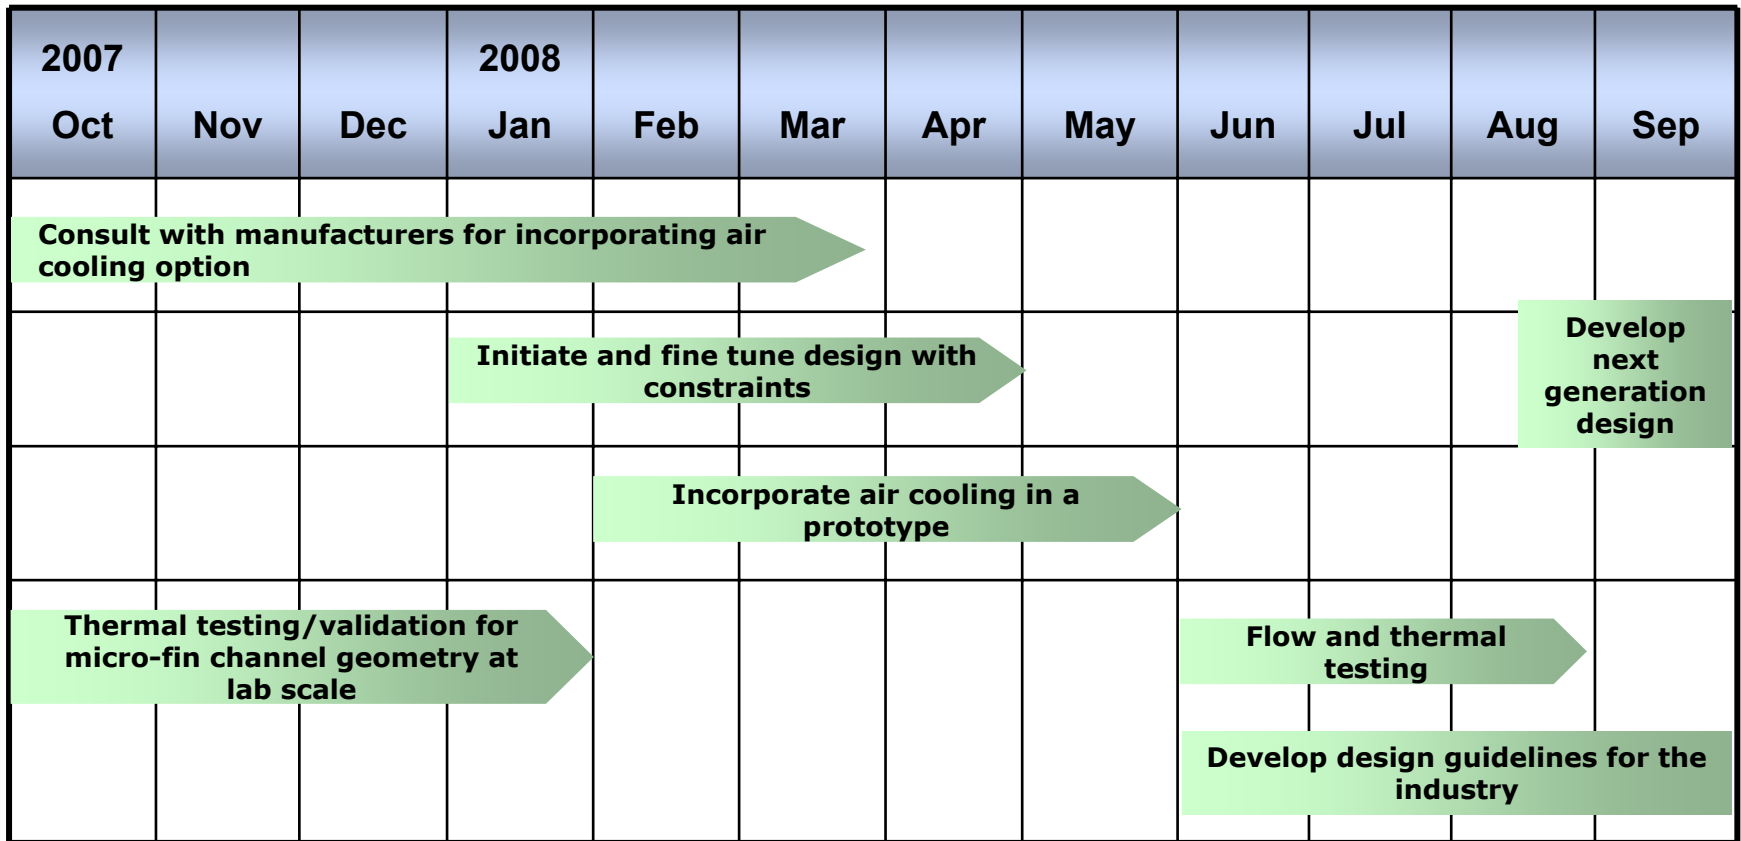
| 2007 Oct | Nov | Dec | 2008 Jan | Feb | Mar | Apr | May | Jun | Jul | Aug | Sep |
|---|---|---|---|---|---|---|---|---|---|---|---|

Consult with manufacturers for incorporating air cooling option

Initiate and fine tune design with constraints

Develop next generation design

Incorporate air cooling in a prototype

Thermal testing/validation for micro-fin channel geometry at lab scale

Flow and thermal testing

Develop design guidelines for the industry